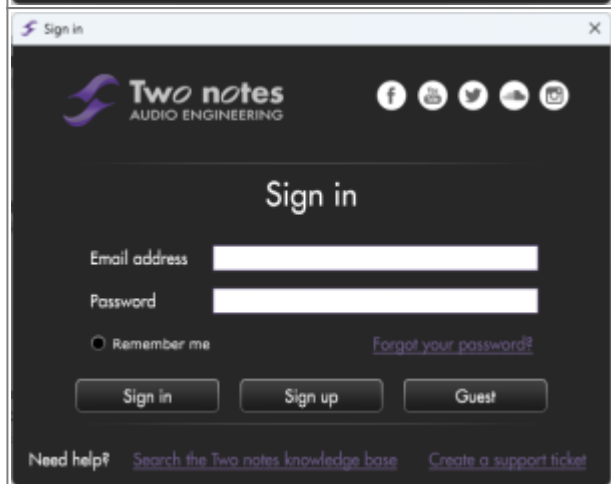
Sign in

×

Two notes
AUDIO ENGINEERING

Sign in

Email address

Password

Remember me

Forgot your password?

Sign in

Sign up

Guest

Need help?

Search the Two notes knowledge base

Create a support ticket